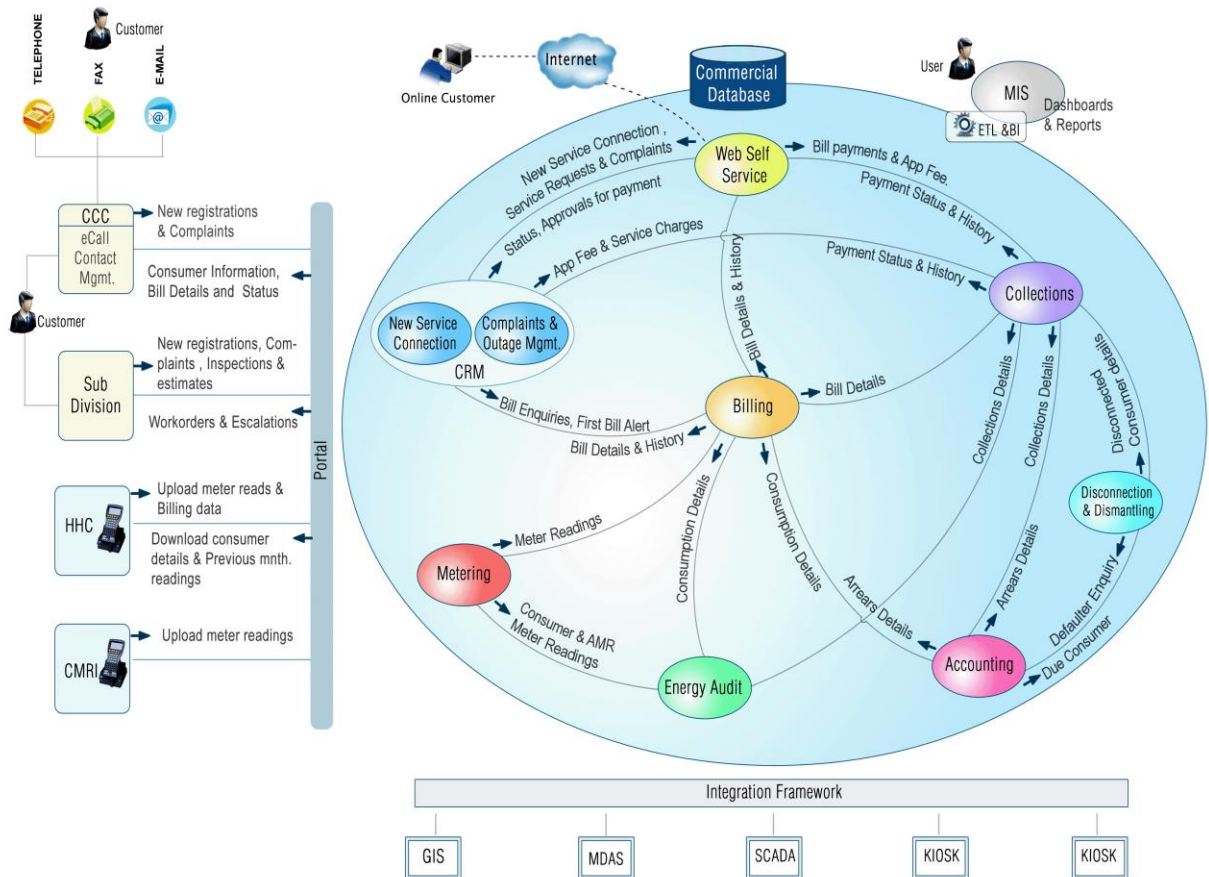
TELEPHONE

FAX

E-MAIL

Customer

CCC
eCall Contact Mgmt.

New registrations & Complaints

Consumer Information, Bill Details and Status

Customer

Sub Division

New registrations, Complaints , Inspections & estimates

Workorders & Escalations

HHC

Upload meter reads & Billing data

Download consumer details & Previous mnth. readings

CMRI

Upload meter readings

Portal

Online Customer

Internet

Commercial Database

User

MIS

Dashboards & Reports

ETL &BI

New Service Connection , Service Requests & Complaints

Web Self Service

Bill payments & App Fee.

Payment Status & History

Status, Approvals for payment

App Fee & Service Charges

Payment Status & History

Collections

New Service Connection

Complaints & Outage Mgmt.

CRM

Bill Details & History

Bill Details

Billing

Bill Enquiries, First Bill Alert

Bill Details & History

Collections Details

Collections Details

Disconnected Consumer details

Disconnection & Dismantling

Meter Readings

Consumption Details

Consumption Details

Arrears Details

Arrears Details

Defaulter Enquiry

Metering

Consumer & AMR Meter Readings

Energy Audit

Accounting

Due Consumer

Integration Framework

GIS

MDAS

SCADA

KIOSK

KIOSK